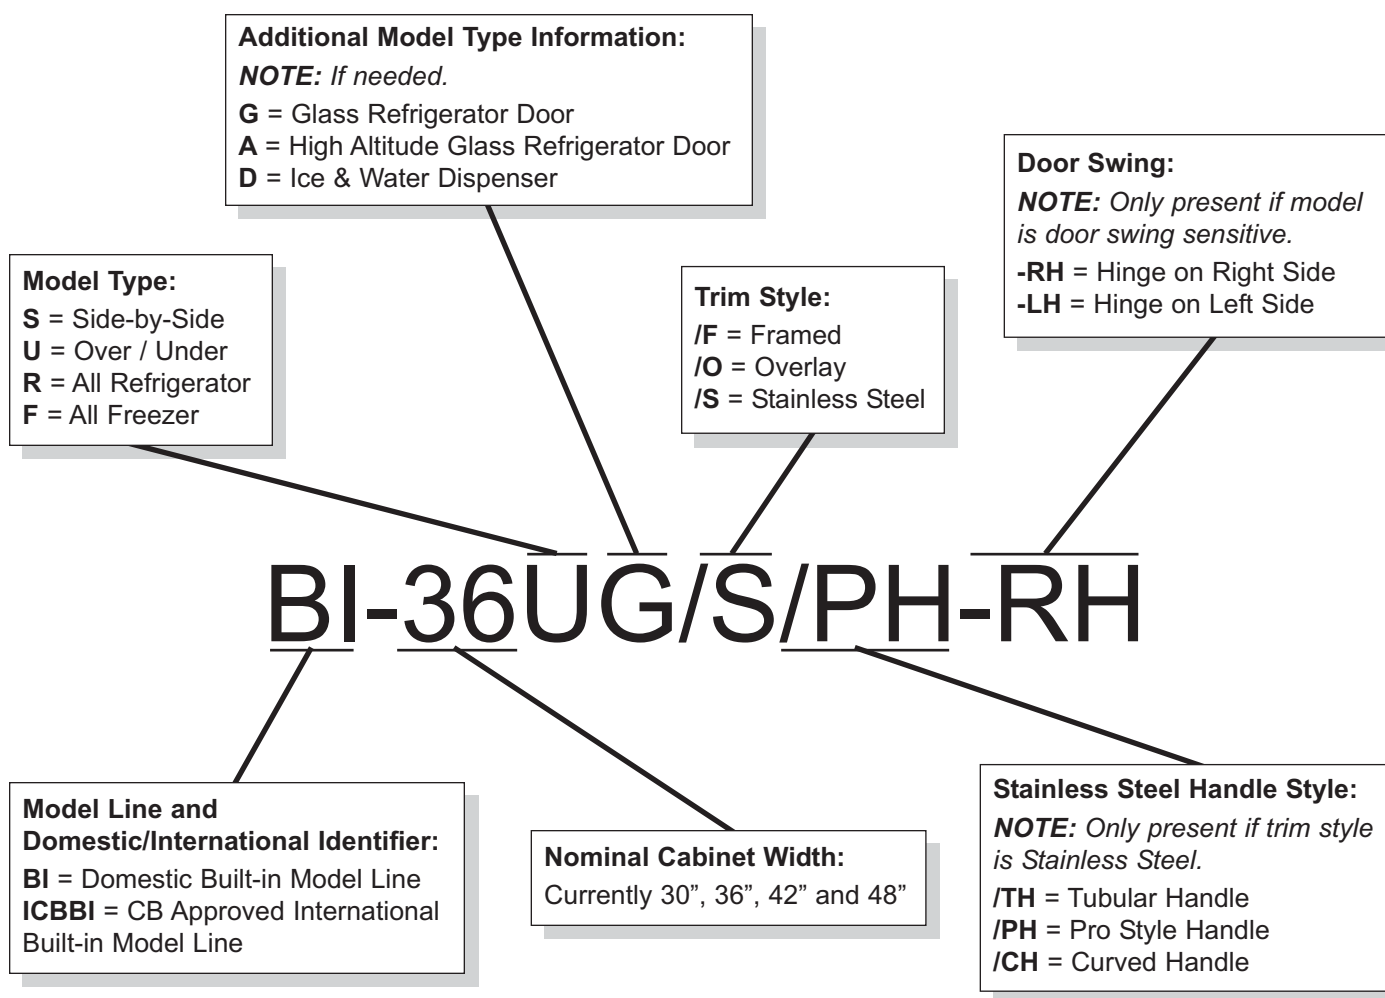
Additional Model Type Information:
NOTE: If needed.
G = Glass Refrigerator Door
A = High Altitude Glass Refrigerator Door
D = Ice & Water Dispenser

Door Swing:
NOTE: Only present if model is door swing sensitive.
-RH = Hinge on Right Side
-LH = Hinge on Left Side

Model Type:
S = Side-by-Side
U = Over / Under
R = All Refrigerator
F = All Freezer

Trim Style:
/F = Framed
/O = Overlay
/S = Stainless Steel

BI-36UG/S/PH-RH

Model Line and Domestic/International Identifier:
BI = Domestic Built-in Model Line
ICBBI = CB Approved International Built-in Model Line

Nominal Cabinet Width:
Currently 30", 36", 42" and 48"

Stainless Steel Handle Style:
NOTE: Only present if trim style is Stainless Steel.
/TH = Tubular Handle
/PH = Pro Style Handle
/CH = Curved Handle